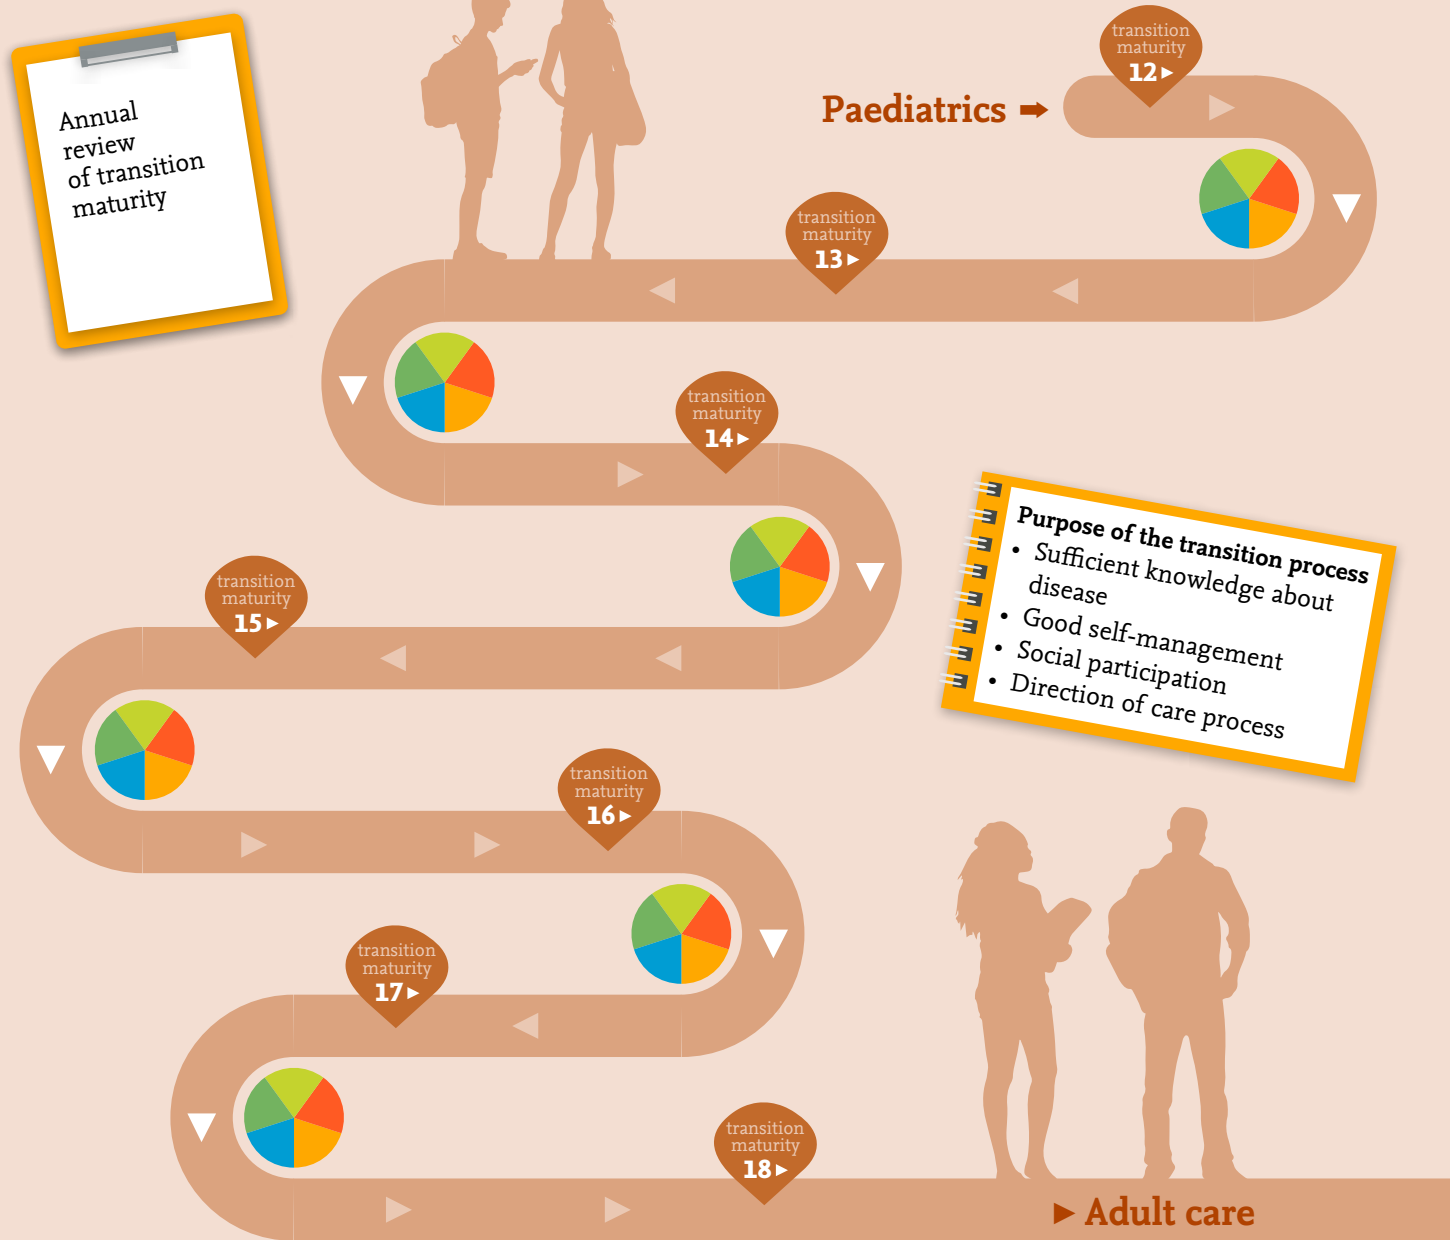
Annual review of transition maturity

transition maturity 12 ▸

Paediatrics ➡

transition maturity 13 ▸

transition maturity 14 ▸

Purpose of the transition process
• Sufficient knowledge about disease
• Good self-management
• Social participation
• Direction of care process

transition maturity 15 ▸

transition maturity 16 ▸

transition maturity 17 ▸

transition maturity 18 ▸

▸ Adult care